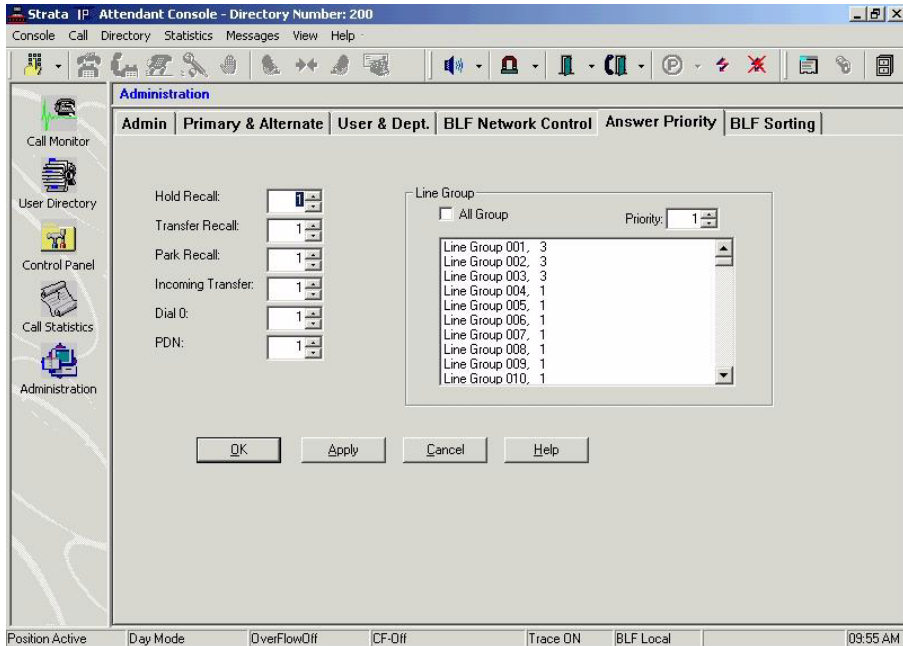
Strata IP Attendant Console - Directory Number: 200

Console Call Directory Statistics Messages View Help

Call Monitor

User Directory

Control Panel

Call Statistics

Administration

Administration

Admin | Primary & Alternate | User & Dept. | BLF Network Control | Answer Priority | BLF Sorting

Hold Recall: 1

Transfer Recall: 1

Park Recall: 1

Incoming Transfer: 1

Dial 0: 1

PDN: 1

Line Group

All Group

Priority: 1

Line Group 001, 3
Line Group 002, 3
Line Group 003, 3
Line Group 004, 1
Line Group 005, 1
Line Group 006, 1
Line Group 007, 1
Line Group 008, 1
Line Group 009, 1
Line Group 010, 1

OK Apply Cancel Help

Position Active | Day Mode | OverFlowOff | CF-Off | Trace ON | BLF Local | 09:55 AM